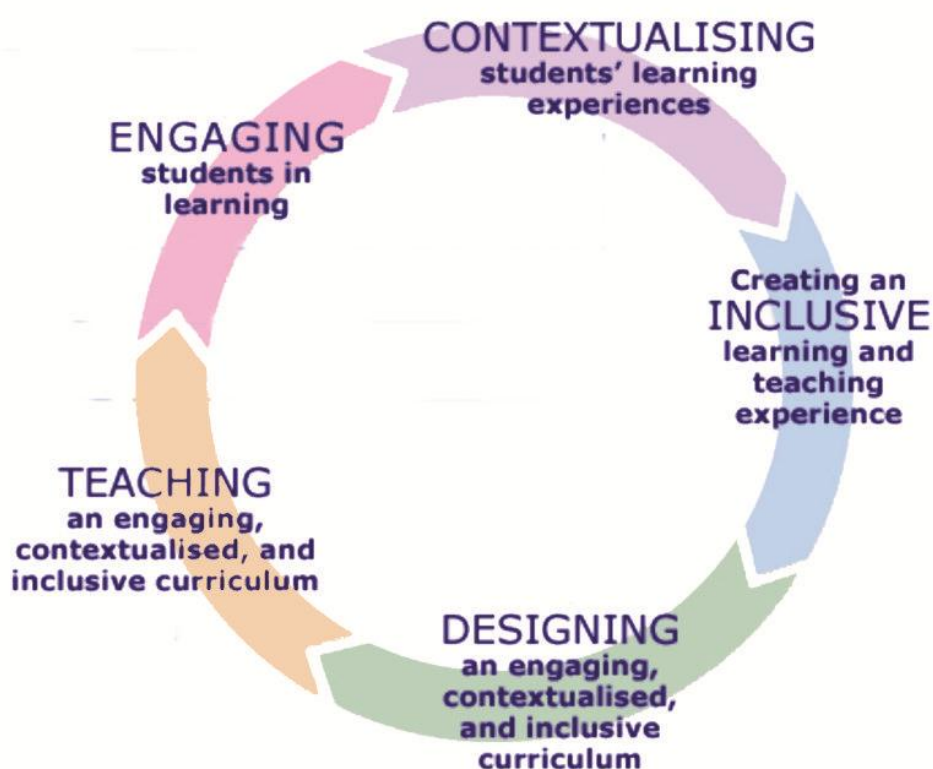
CONTEXTUALISING
students' learning experiences

Creating an
INCLUSIVE
learning and teaching experience

DESIGNING
an engaging, contextualised, and inclusive curriculum

TEACHING
an engaging, contextualised, and inclusive curriculum

ENGAGING
students in learning